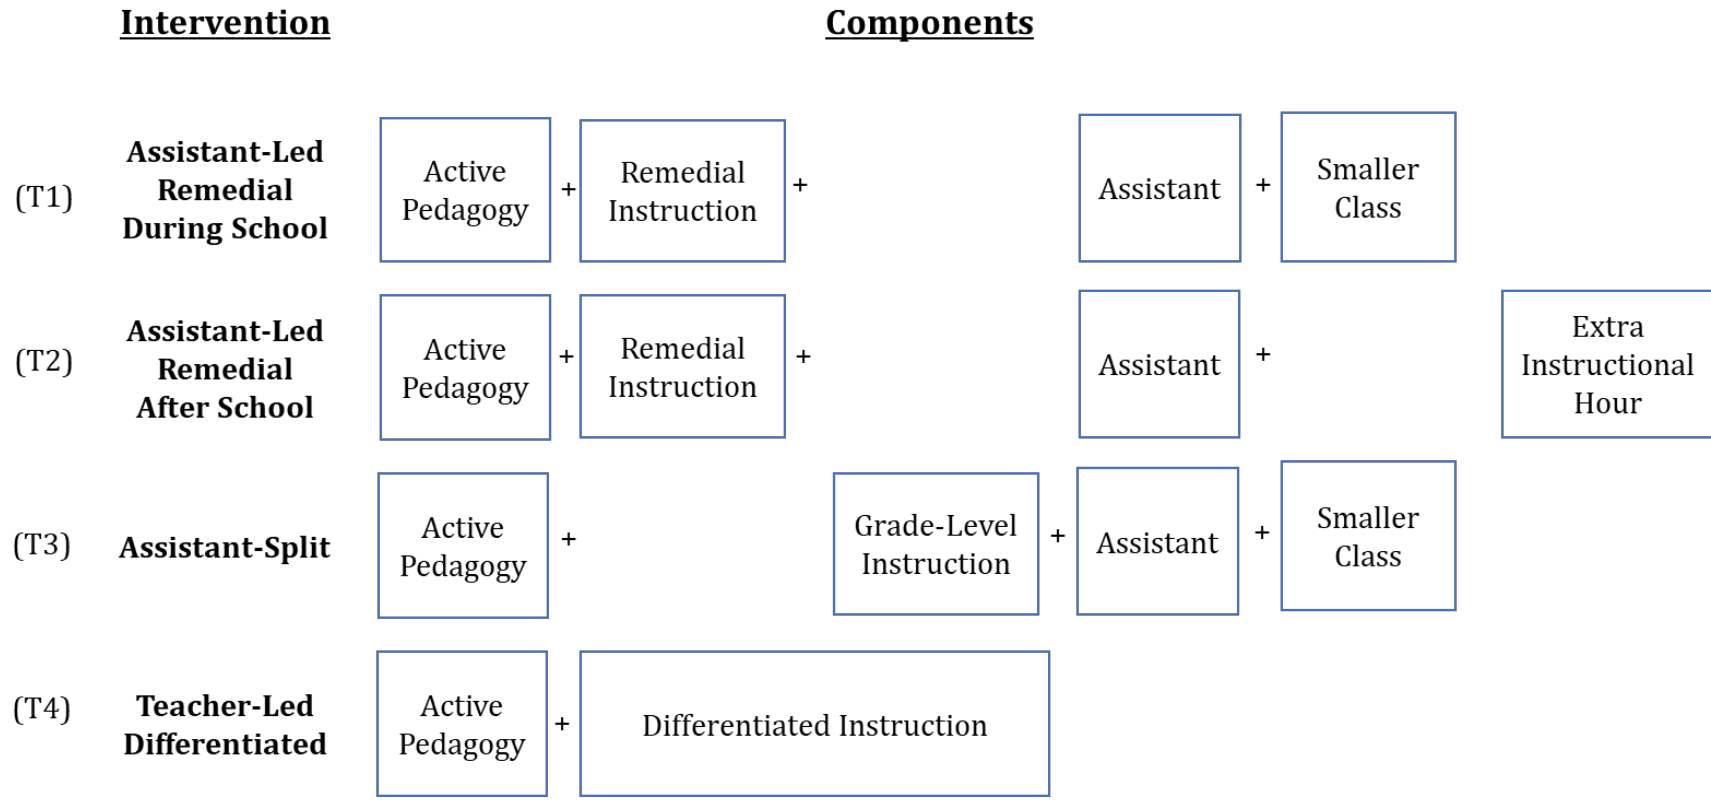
Intervention

Components

(T1) Assistant-Led Remedial During School

Active Pedagogy + Remedial Instruction + Assistant + Smaller Class

(T2) Assistant-Led Remedial After School

Active Pedagogy + Remedial Instruction + Assistant + Extra Instructional Hour

(T3) Assistant-Split

Active Pedagogy + Grade-Level Instruction + Assistant + Smaller Class

(T4) Teacher-Led Differentiated

Active Pedagogy + Differentiated Instruction